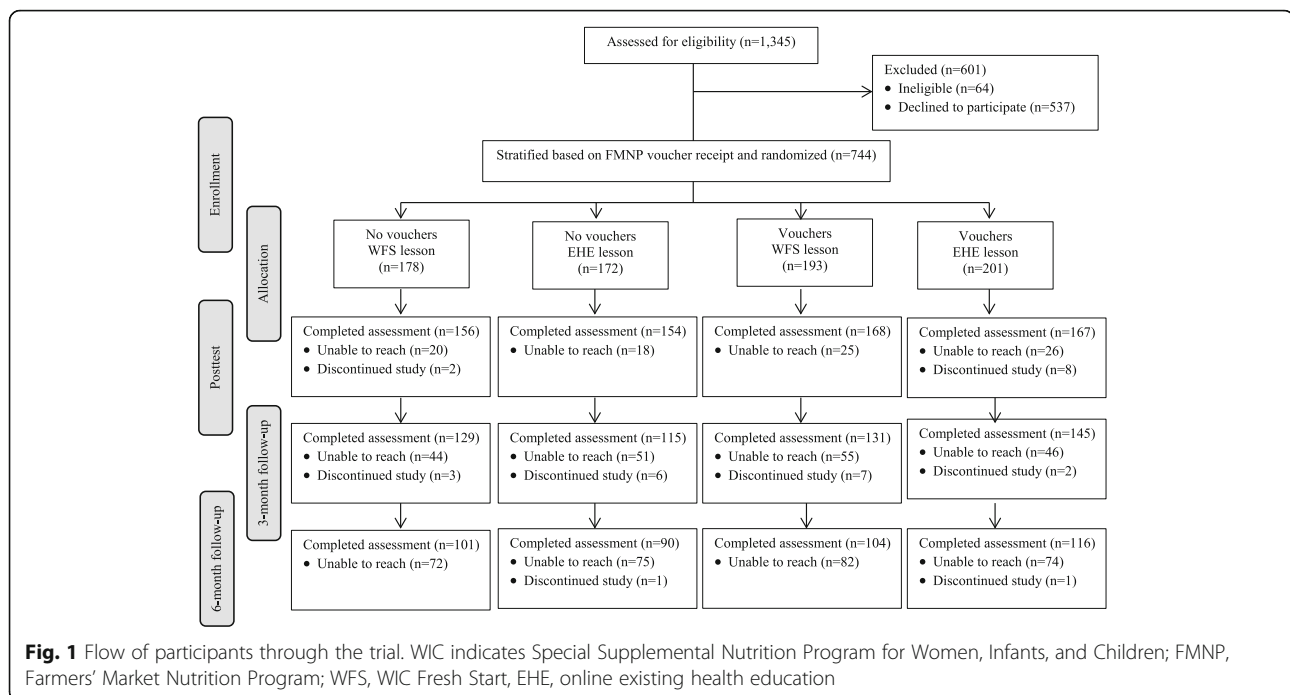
Assessed for eligibility (n=1,345)

Excluded (n=601)
• Ineligible (n=64)
• Declined to participate (n=537)

Enrollment

Stratified based on FMNP voucher receipt and randomized (n=744)

Allocation

No vouchers
WFS lesson
(n=178)

No vouchers
EHE lesson
(n=172)

Vouchers
WFS lesson
(n=193)

Vouchers
EHE lesson
(n=201)

Posttest

Completed assessment (n=156)
• Unable to reach (n=20)
• Discontinued study (n=2)

Completed assessment (n=154)
• Unable to reach (n=18)

Completed assessment (n=168)
• Unable to reach (n=25)

Completed assessment (n=167)
• Unable to reach (n=26)
• Discontinued study (n=8)

3-month follow-up

Completed assessment (n=129)
• Unable to reach (n=44)
• Discontinued study (n=3)

Completed assessment (n=115)
• Unable to reach (n=51)
• Discontinued study (n=6)

Completed assessment (n=131)
• Unable to reach (n=55)
• Discontinued study (n=7)

Completed assessment (n=145)
• Unable to reach (n=46)
• Discontinued study (n=2)

6-month follow-up

Completed assessment (n=101)
• Unable to reach (n=72)

Completed assessment (n=90)
• Unable to reach (n=75)
• Discontinued study (n=1)

Completed assessment (n=104)
• Unable to reach (n=82)

Completed assessment (n=116)
• Unable to reach (n=74)
• Discontinued study (n=1)

Fig. 1 Flow of participants through the trial. WIC indicates Special Supplemental Nutrition Program for Women, Infants, and Children; FMNP, Farmers' Market Nutrition Program; WFS, WIC Fresh Start, EHE, online existing health education